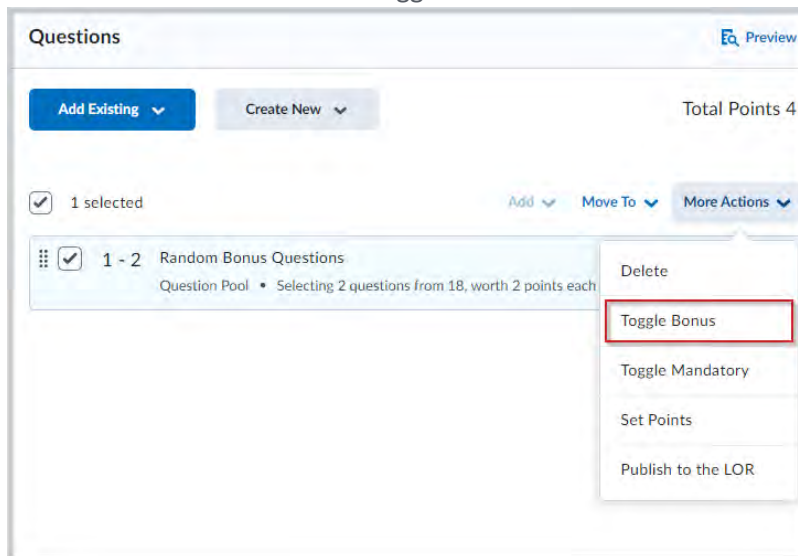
Questions

Preview

Add Existing

Create New

Total Points 4

1 selected

Add

Move To

More Actions

1 - 2 Random Bonus Questions

Question Pool • Selecting 2 questions from 18, worth 2 points each

Delete

Toggle Bonus

Toggle Mandatory

Set Points

Publish to the LOR